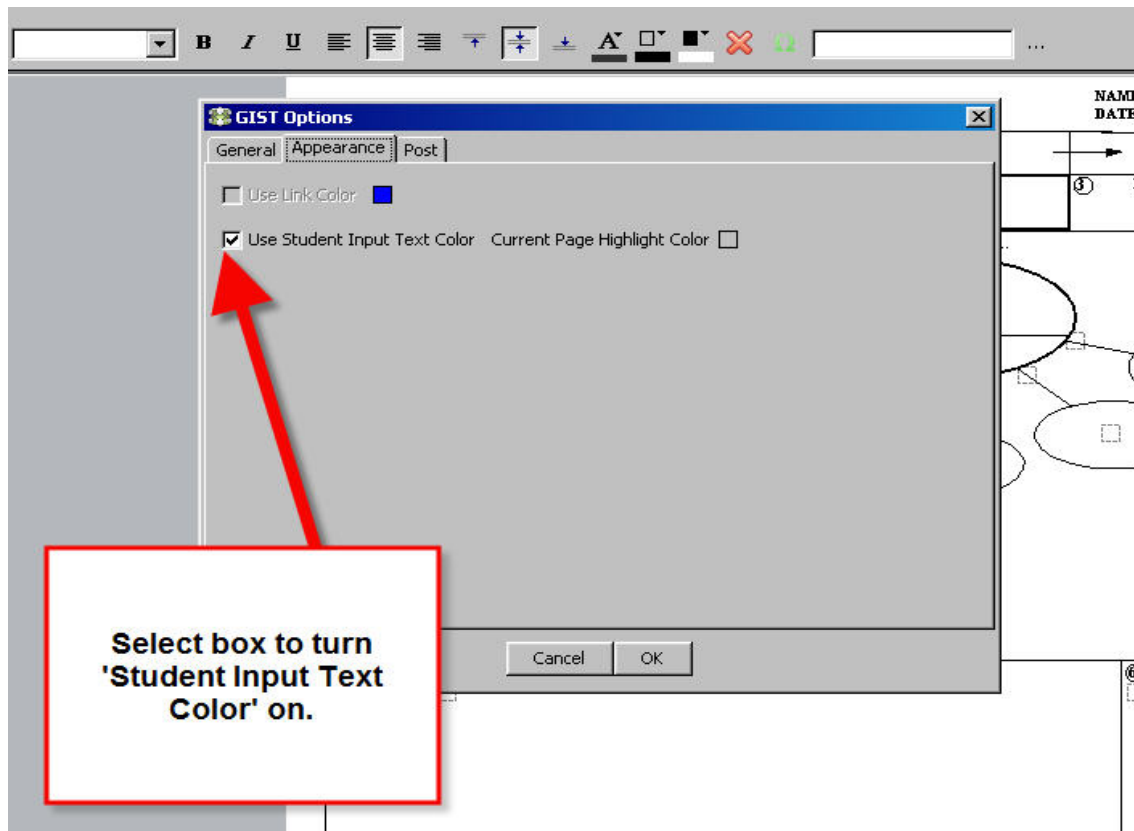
B I U ...

NAM
DATE

GIST Options

General | Appearance | Post

Use Link Color

Use Student Input Text Color    Current Page Highlight Color

Cancel    OK

Select box to turn 'Student Input Text Color' on.